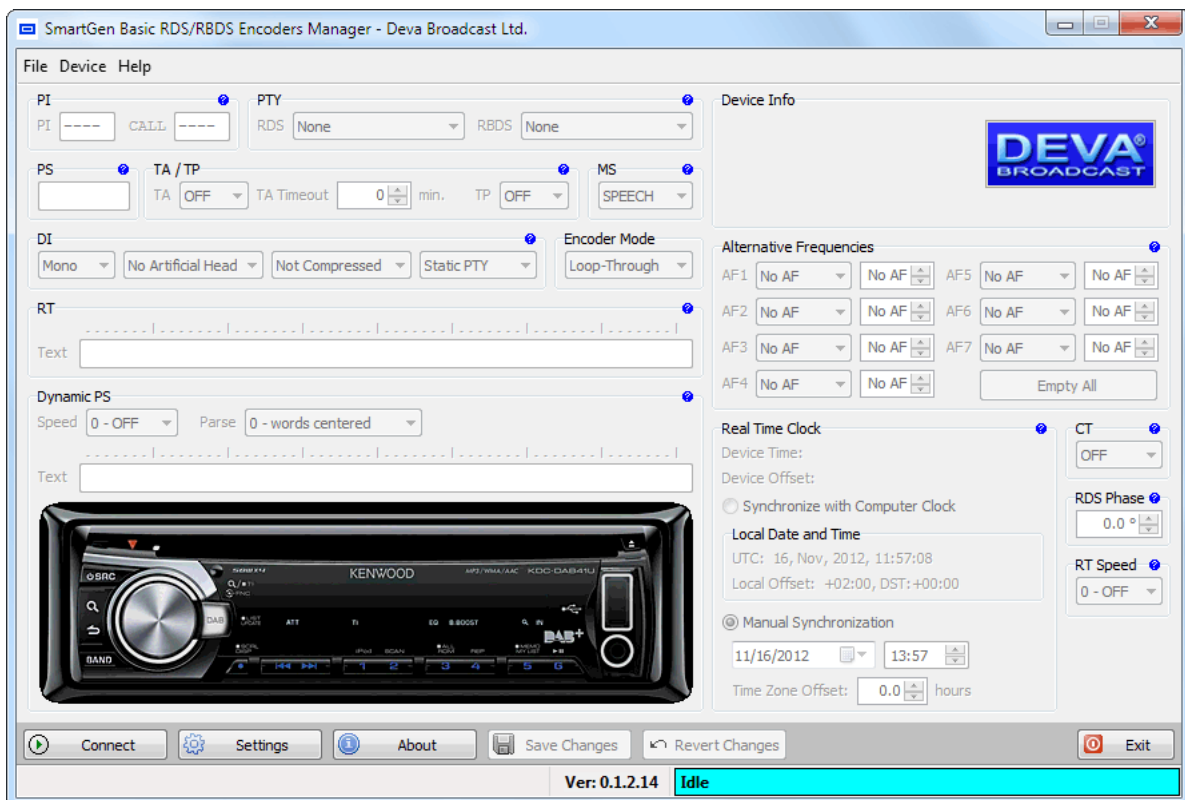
SmartGen Basic RDS/RBDS Encoders Manager - Deva Broadcast Ltd.

File Device Help

PI
PI ---- CALL ----

PTY
RDS None RBDS None

Device Info

DEVA BROADCAST

PS

TA / TP
TA OFF TA Timeout 0 min. TP OFF

MS
SPEECH

DI
Mono No Artificial Head Not Compressed Static PTY

Encoder Mode
Loop-Through

Alternative Frequencies
AF1 No AF No AF AF5 No AF No AF
AF2 No AF No AF AF6 No AF No AF
AF3 No AF No AF AF7 No AF No AF
AF4 No AF No AF Empty All

RT
Text

Dynamic PS
Speed 0 - OFF Parse 0 - words centered

Text

SRC KENWOOD MP3/WMA/AAC KDC-DAB41U DAB BAND ATT TI EQ B.BOOST DAB+ 1 2 3 4 5 6

Real Time Clock
Device Time:
Device Offset:
Synchronize with Computer Clock
Local Date and Time
UTC: 16, Nov, 2012, 11:57:08
Local Offset: +02:00, DST:+00:00
Manual Synchronization
11/16/2012 13:57
Time Zone Offset: 0.0 hours

CT
OFF

RDS Phase
0.0 °

RT Speed
0 - OFF

Connect Settings About Save Changes Revert Changes Exit

Ver: 0.1.2.14 Idle